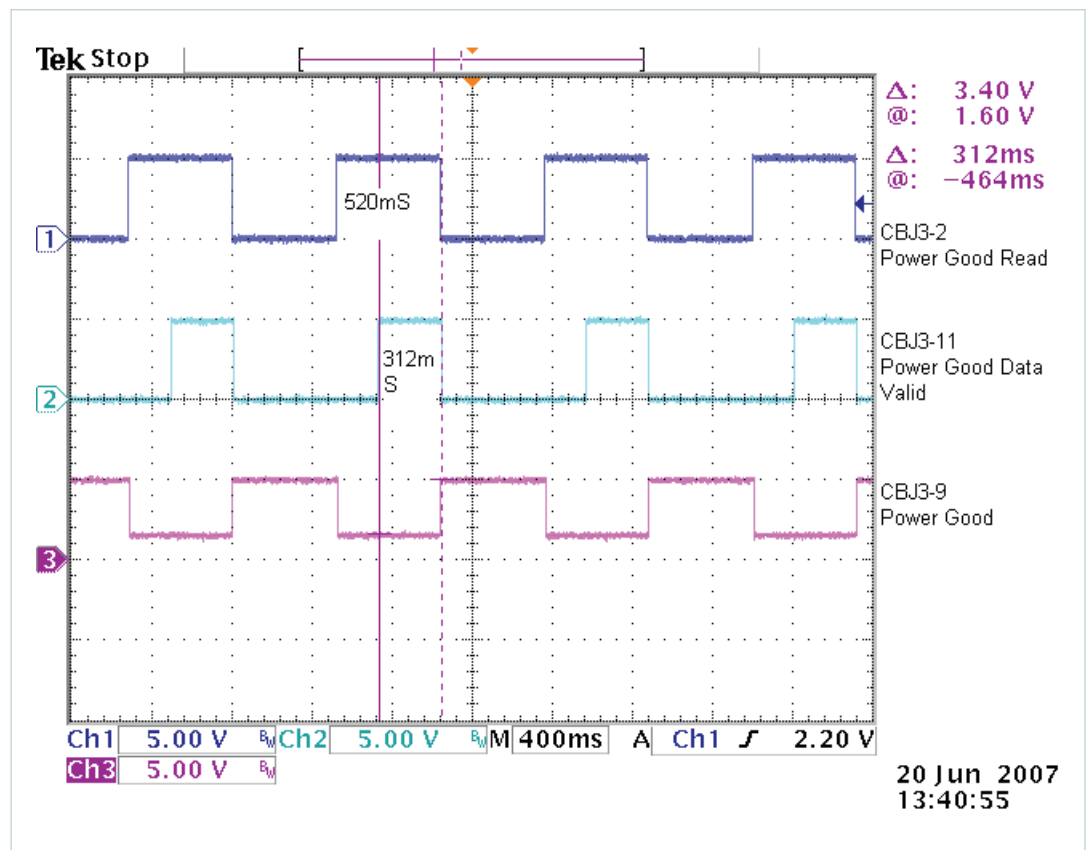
Tek Stop

Δ: 3.40 V
@: 1.60 V
Δ: 312ms
@: −464ms

520mS

1

CBJ3-2
Power Good Read

312m S

2

CBJ3-11
Power Good Data Valid

CBJ3-9
Power Good

3

Ch1 5.00 V BW Ch2 5.00 V BW M 400ms A Ch1 ƒ 2.20 V
Ch3 5.00 V BW

20 Jun 2007
13:40:55